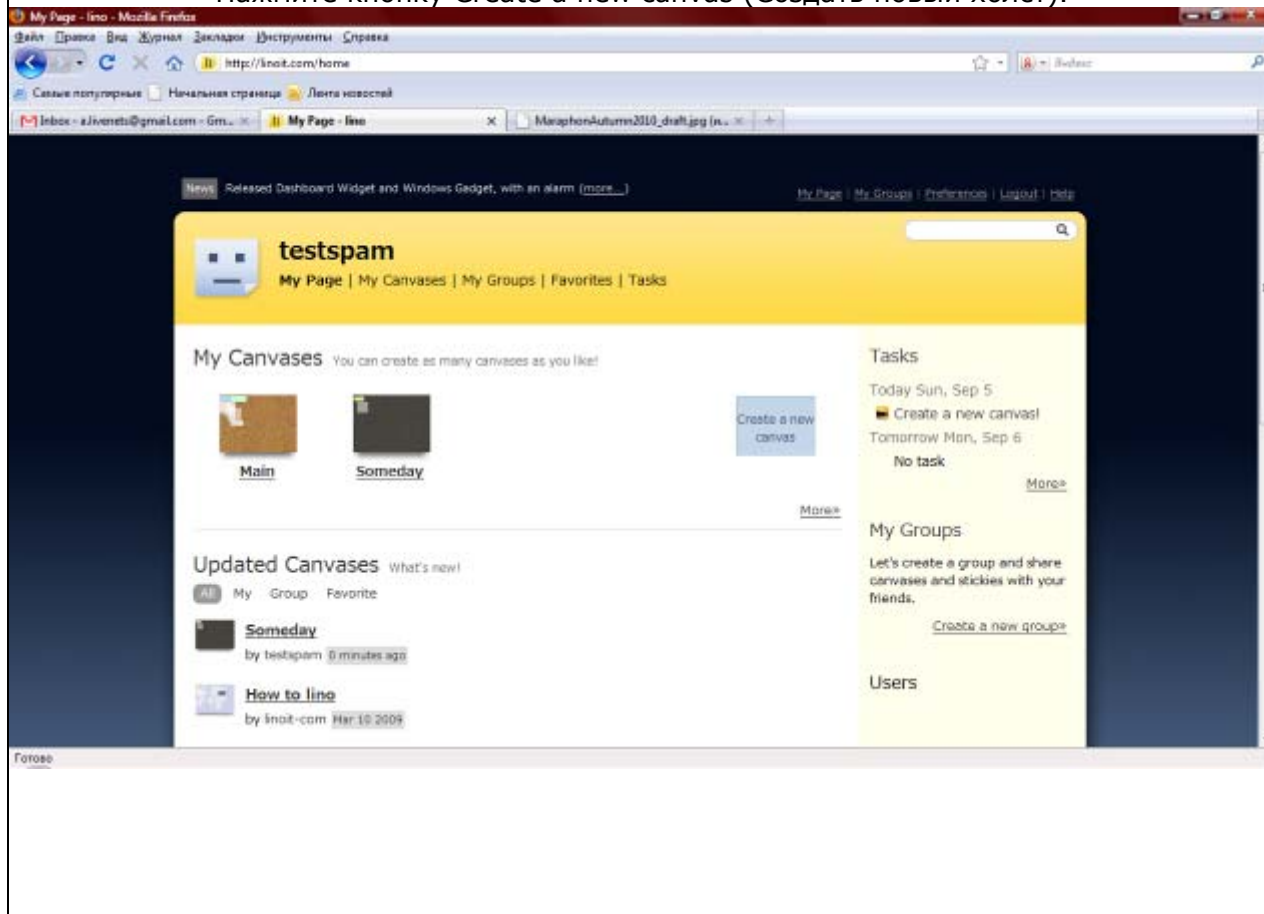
Нажмите кнопку Create a new canvas (Создать новый холст).

My Page - lino - Mozilla Firefox

Файл Правка Вид Журнал Закладки Инструменты Справка

http://linoit.com/home

Яндекс

Самые популярные Начальная страница Лента новостей

Inbox - a.ivenets@gmail.com - Gm... × My Page - lino × MaraphonAutumn2010_draft.jpg (и... × +

News Released Dashboard Widget and Windows Gadget, with an alarm (more...)

My Page | My Groups | Preferences | Logout | Help

testspam

My Page | My Canvases | My Groups | Favorites | Tasks

My Canvases You can create as many canvases as you like!

Main

Someday

Create a new canvas

More»

Updated Canvases What's new!

All My Group Favorite

Someday

by testspam 0 minutes ago

How to lino

by linoit-com Mar 10 2009

Tasks

Today Sun, Sep 5

Create a new canvas!

Tomorrow Mon, Sep 6

No task

More»

My Groups

Let's create a group and share canvases and stickies with your friends.

Create a new group»

Users

Готово